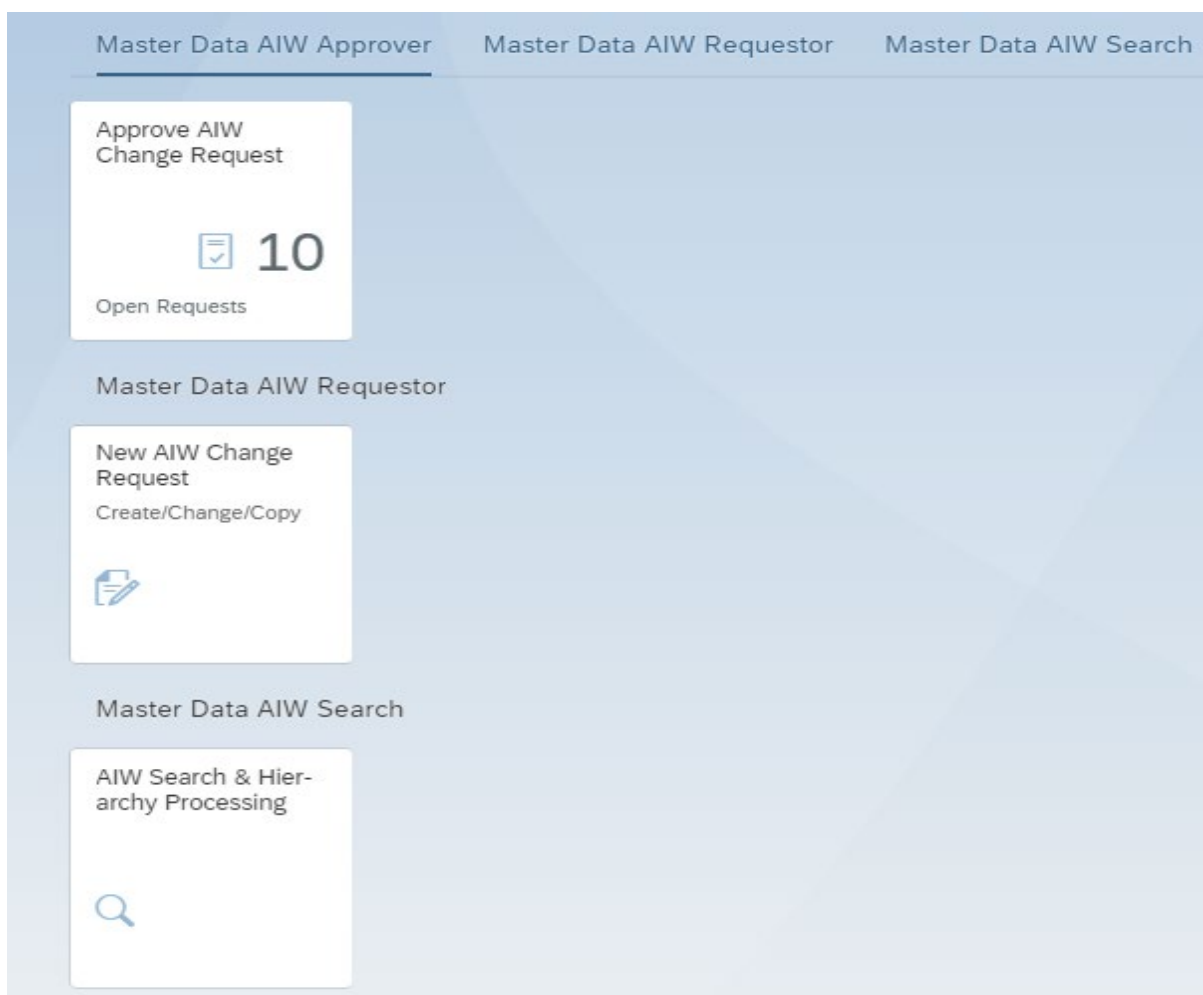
Master Data AIW Approver Master Data AIW Requestor Master Data AIW Search

Approve AIW Change Request

10

Open Requests

Master Data AIW Requestor

New AIW Change Request

Create/Change/Copy

Master Data AIW Search

AIW Search & Hierarchy Processing